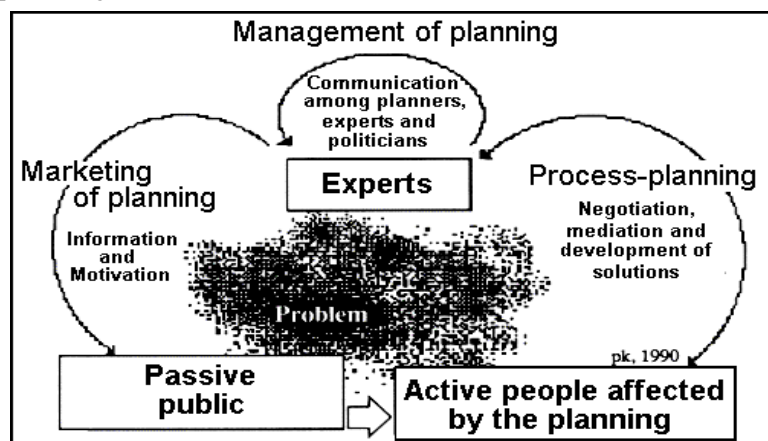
Management of planning

Communication among planners, experts and politicians

Marketing of planning

Experts

Process-planning

Information and Motivation

Negotiation, mediation and development of solutions

Problem

pk, 1990

Passive public

Active people affected by the planning